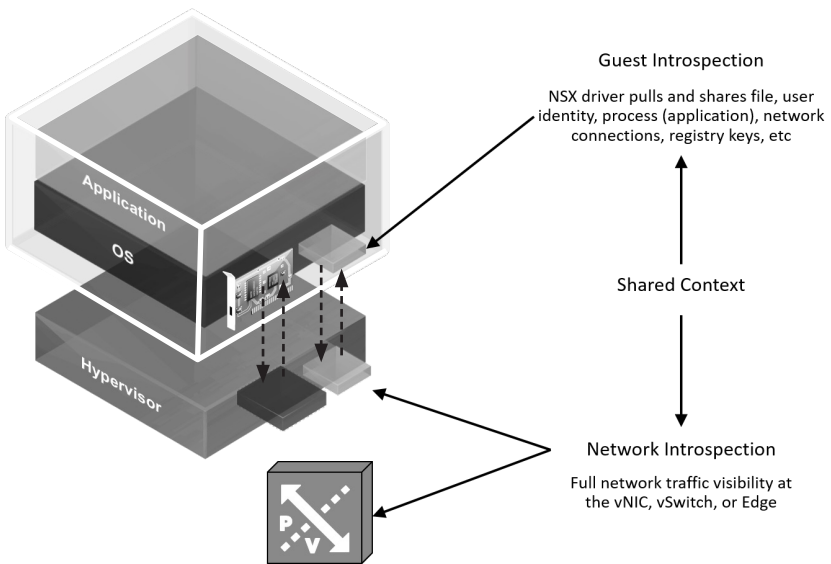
Application

OS

Hypervisor

P
V

Guest Introspection

NSX driver pulls and shares file, user identity, process (application), network connections, registry keys, etc

Shared Context

Network Introspection

Full network traffic visibility at the vNIC, vSwitch, or Edge